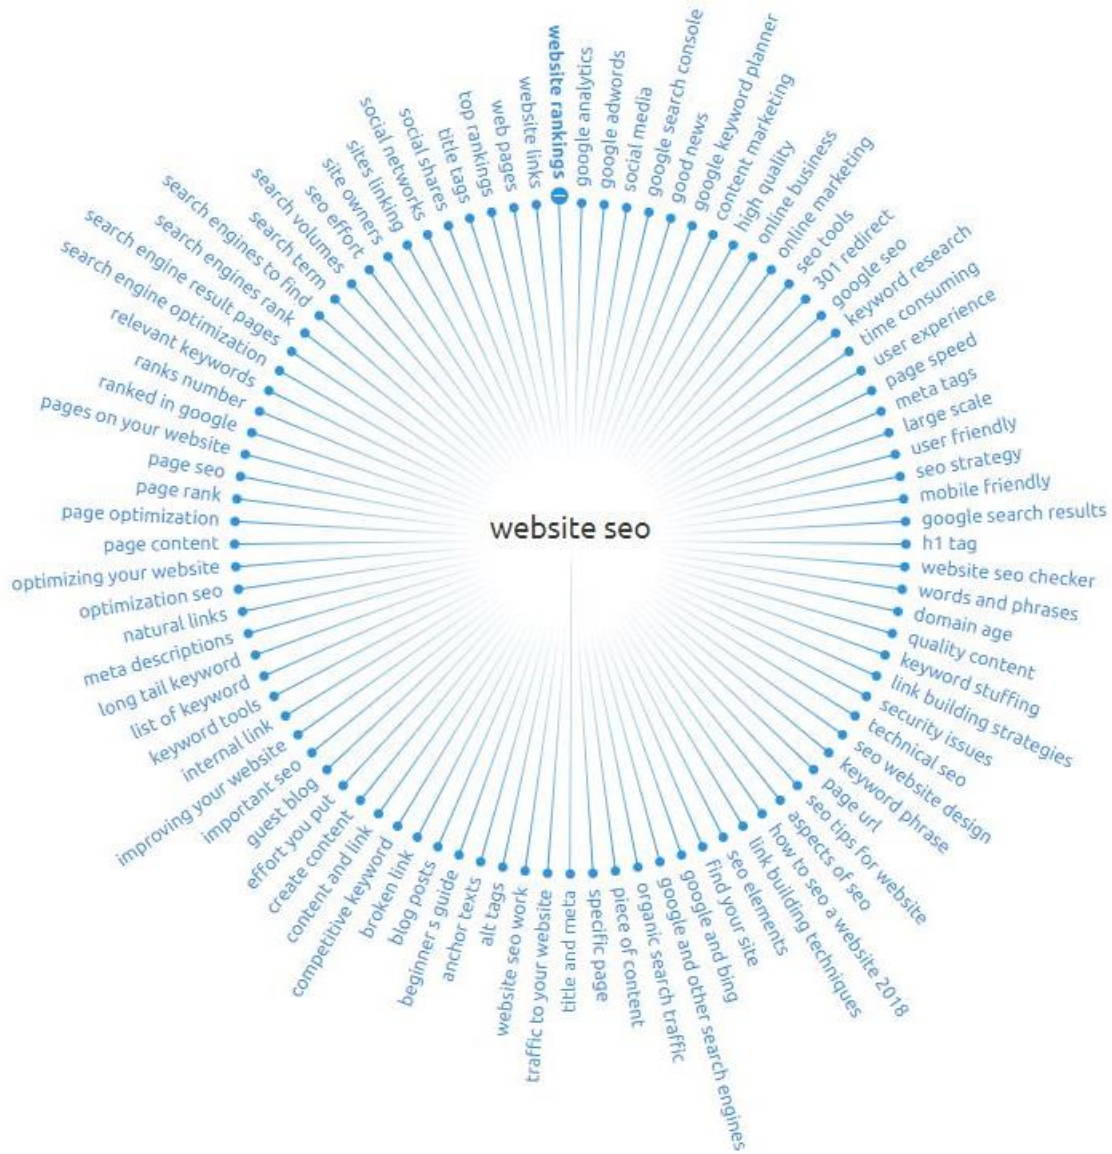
website seo

website rankings
google analytics
google adwords
social media
google search console
good news
google keyword planner
content marketing
high quality
online business
online marketing
seo tools
301 redirect
google seo
keyword research
time consuming
user experience
page speed
meta tags
large scale
user friendly
seo strategy
mobile friendly
google search results
h1 tag
website seo checker
words and phrases
domain age
quality content
keyword stuffing
link building strategies
security issues
technical seo
seo website design
keyword phrase
page url
seo tips for website
aspects of seo
how to seo a website 2018
link building techniques
seo elements
find your site
google and bing
google and other search engines
organic search traffic
piece of content
specific page
title and meta
traffic to your website
website seo work
alt tags
anchor texts
beginner s guide
blog posts
broken link
competitive keyword
content and link
create content
effort you put
guest blog
important seo
improving your website
internal link
keyword tools
list of keyword
long tail keyword
meta descriptions
natural links
optimization seo
optimizing your website
page content
page optimization
page rank
page seo
pages on your website
ranked in google
ranks number
relevant keywords
search engine optimization
search engine result pages
search engines rank
search engines to find
search term
search volumes
seo effort
site owners
sites linking
social networks
social shares
title tags
top rankings
web pages
website links